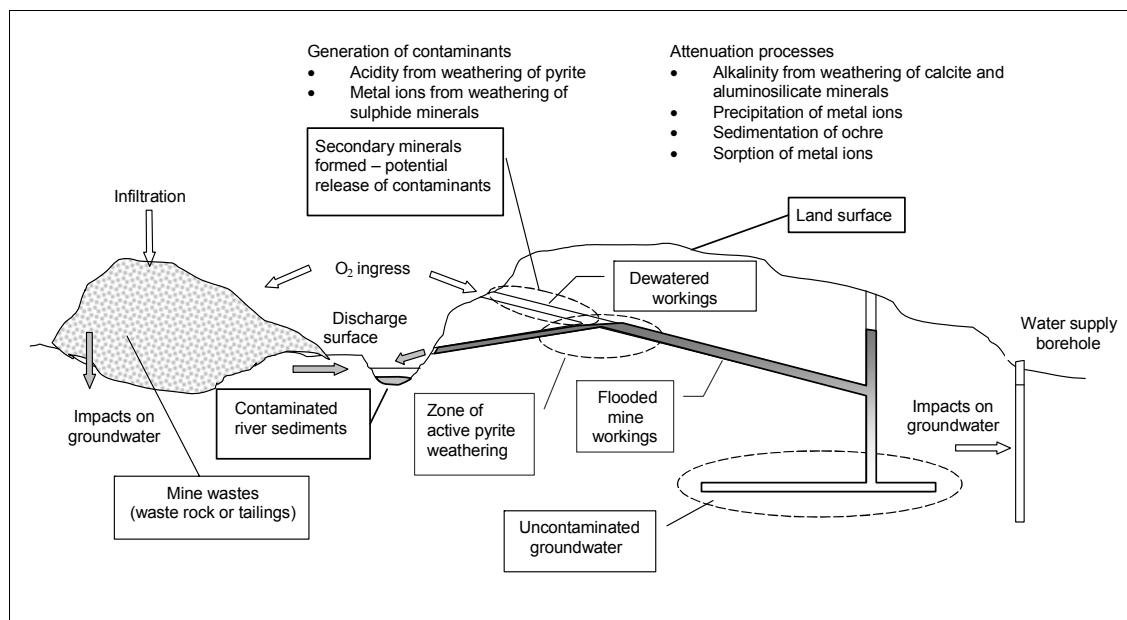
Generation of contaminants
• Acidity from weathering of pyrite
• Metal ions from weathering of sulphide minerals

Attenuation processes
• Alkalinity from weathering of calcite and aluminosilicate minerals
• Precipitation of metal ions
• Sedimentation of ochre
• Sorption of metal ions

Secondary minerals formed – potential release of contaminants

Infiltration

Land surface

$O_2$ ingress

Dewatered workings

Discharge surface

Water supply borehole

Impacts on groundwater

Contaminated river sediments

Zone of active pyrite weathering

Flooded mine workings

Impacts on groundwater

Mine wastes (waste rock or tailings)

Uncontaminated groundwater